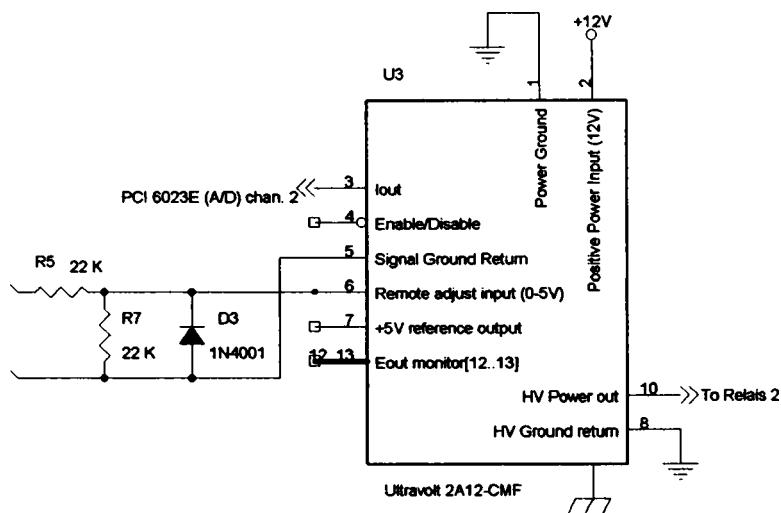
+12V

U3

1

2

Power Ground

Positive Power Input (12V)

PCI 6023E (A/D) chan. 2

3

Iout

4

Enable/Disable

5

Signal Ground Return

R5

22 K

6

Remote adjust input (0-5V)

R7

22 K

D3

1N4001

7

+5V reference output

12 13

Eout monitor[12..13]

HV Power out

10

To Relais 2

HV Ground return

8

Ultravolt 2A12-CMF